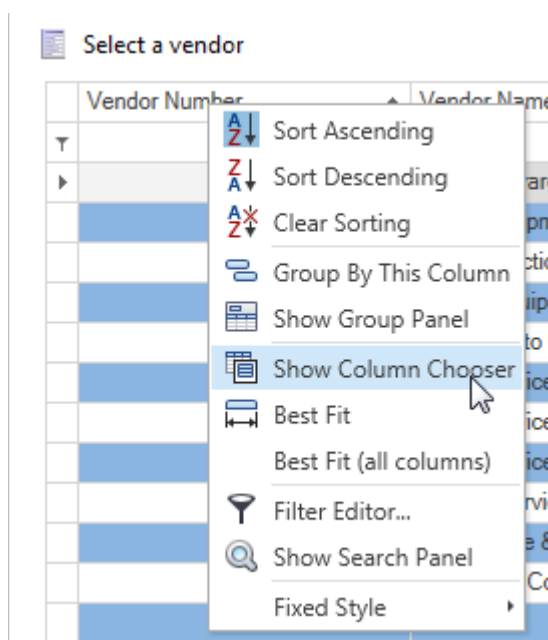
Select a vendor

Vendor Number

Vendor Name

Sort Ascending
Sort Descending
Clear Sorting
Group By This Column
Show Group Panel
Show Column Chooser
Best Fit
Best Fit (all columns)
Filter Editor...
Show Search Panel
Fixed Style